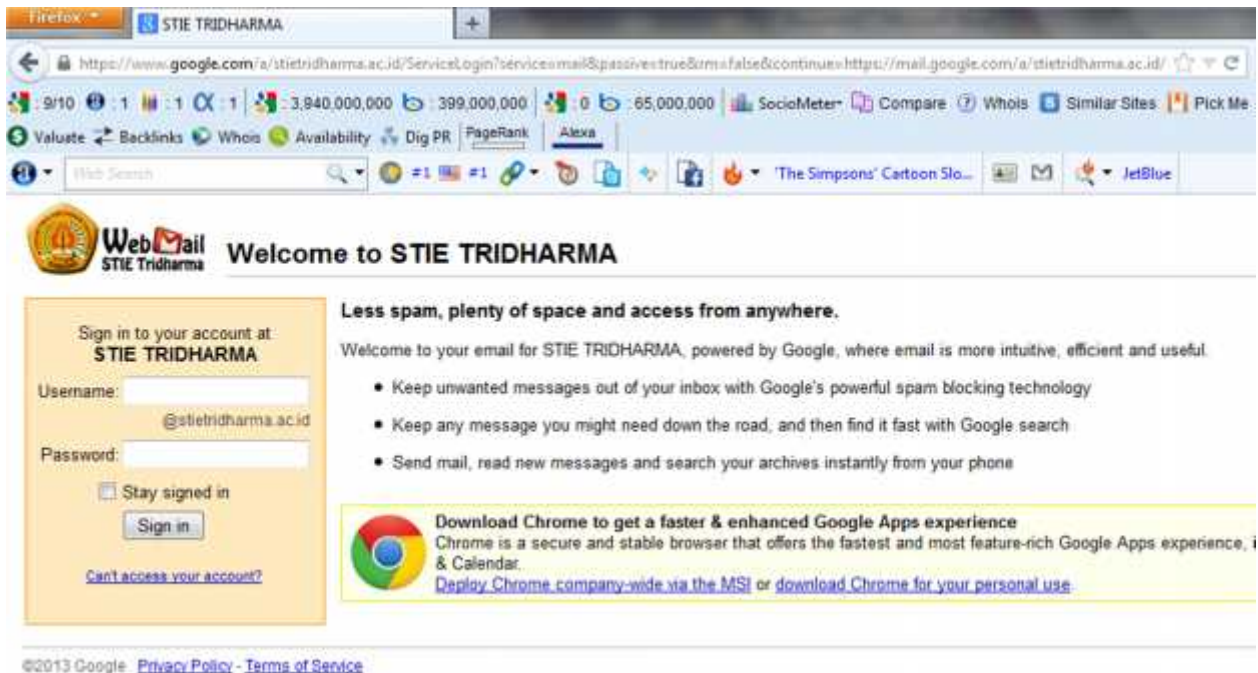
Firefox

STIE TRIDHARMA

+

https://www.google.com/a/stietridharma.ac.id/ServiceLogin?service=mail&passive=true&rm=false&continue=https://mail.google.com/a/stietridharma.ac.id/

9/10 1 1 1 3,940,000,000 399,000,000 0 65,000,000 SocioMeter Compare Whois Similar Sites Pick Me

Valuate Backlinks Whois Availability Dig PR PageRank Alexa

Web Search #1 #1 'The Simpsons' Cartoon Slo... JetBlue

WebMail STIE Tridharma

Welcome to STIE TRIDHARMA

Sign in to your account at
STIE TRIDHARMA

Username:

@stietridharma.ac.id

Password:

Stay signed in

Sign in

Can't access your account?

Less spam, plenty of space and access from anywhere.

Welcome to your email for STIE TRIDHARMA, powered by Google, where email is more intuitive, efficient and useful.

• Keep unwanted messages out of your inbox with Google's powerful spam blocking technology

• Keep any message you might need down the road, and then find it fast with Google search

• Send mail, read new messages and search your archives instantly from your phone

Download Chrome to get a faster & enhanced Google Apps experience
Chrome is a secure and stable browser that offers the fastest and most feature-rich Google Apps experience, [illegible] & Calendar.
Deploy Chrome company-wide via the MSI or download Chrome for your personal use.

©2013 Google Privacy Policy - Terms of Service